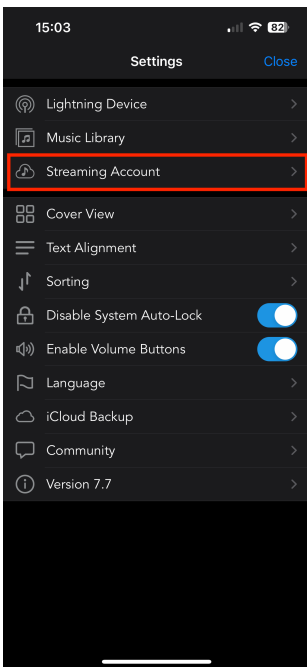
15:03

82

Settings

Close

Lightning Device

Music Library

Streaming Account

Cover View

Text Alignment

Sorting

Disable System Auto-Lock

Enable Volume Buttons

Language

iCloud Backup

Community

Version 7.7